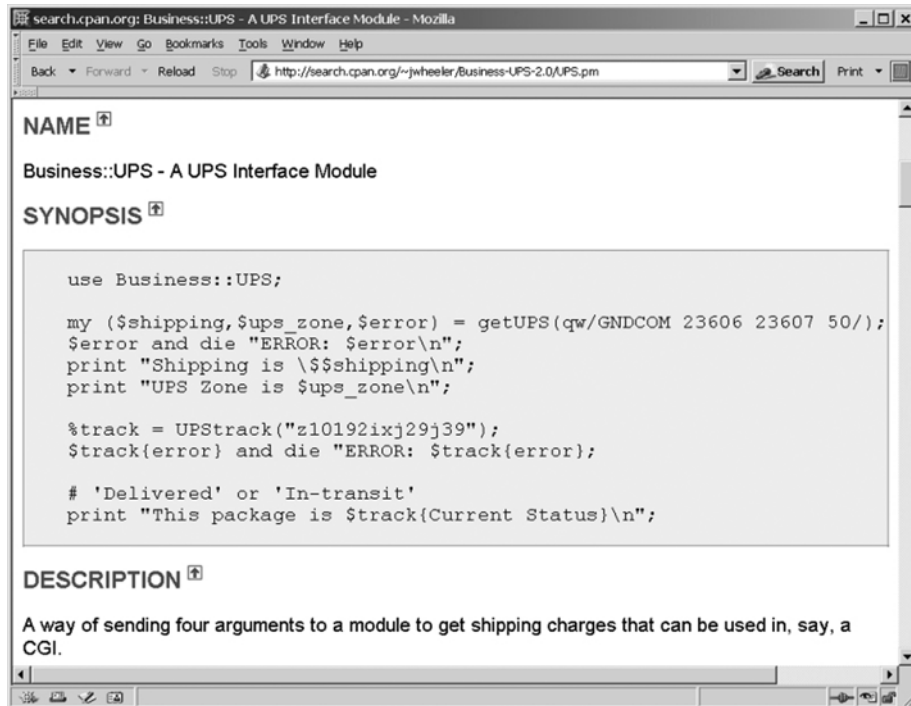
search.cpan.org: Business::UPS - A UPS Interface Module - Mozilla

File Edit View Go Bookmarks Tools Window Help

Back Forward Reload Stop http://search.cpan.org/~jwheeler/Business-UPS-2.0/UPS.pm Search Print

NAME

Business::UPS - A UPS Interface Module

SYNOPSIS

```
use Business::UPS;

my ($shipping,$ups_zone,$error) = getUPS(qw/GNDCOM 23606 23607 50/);
$error and die "ERROR: $error\n";
print "Shipping is \$$shipping\n";
print "UPS Zone is $ups_zone\n";

%track = UPStrack("z10192ixj29j39");
$track{error} and die "ERROR: $track{error};

# 'Delivered' or 'In-transit'
print "This package is $track{Current Status}\n";
```

DESCRIPTION

A way of sending four arguments to a module to get shipping charges that can be used in, say, a CGI.